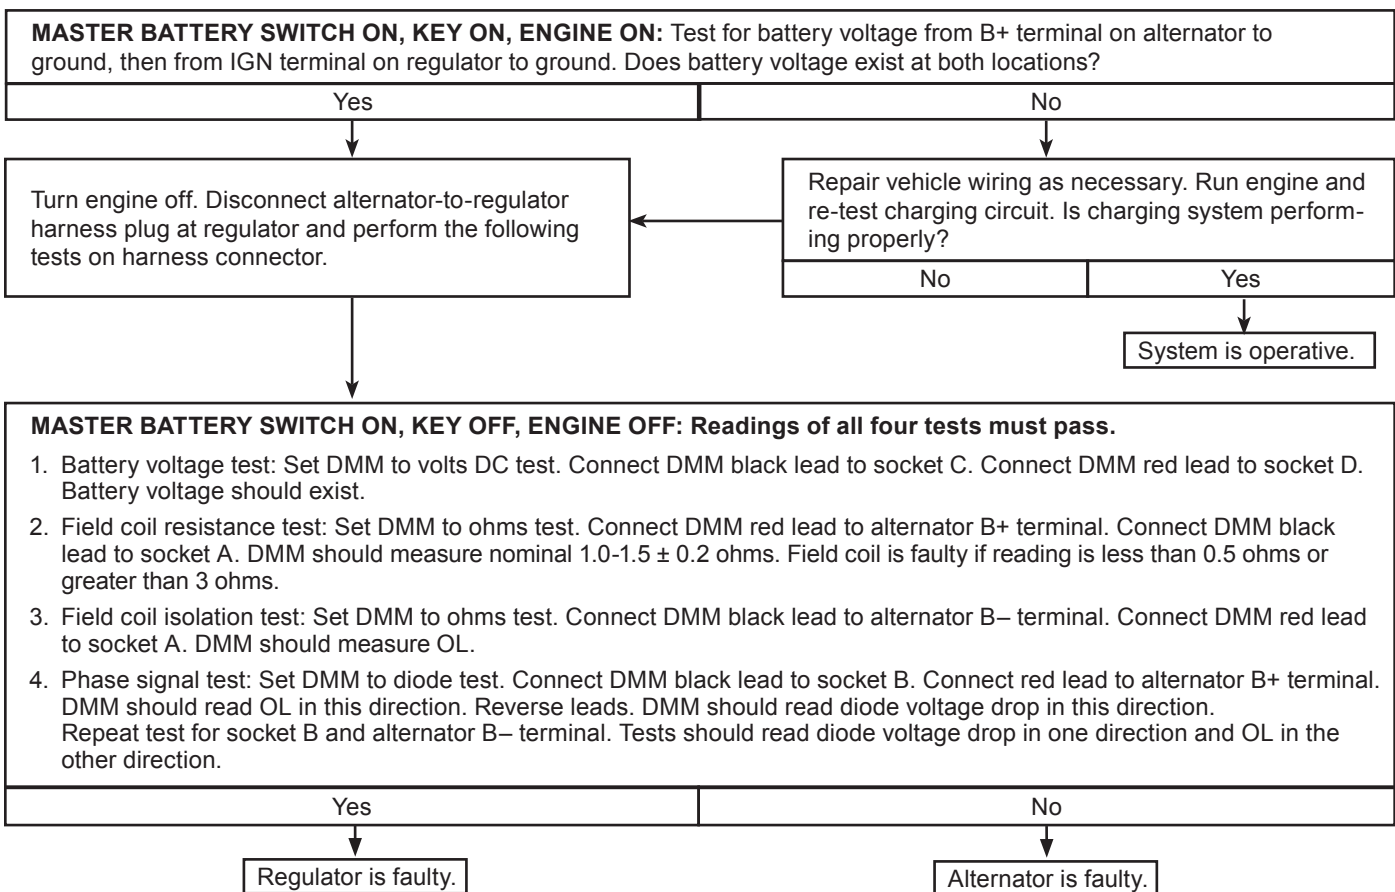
**MASTER BATTERY SWITCH ON, KEY ON, ENGINE ON:** Test for battery voltage from B+ terminal on alternator to ground, then from IGN terminal on regulator to ground. Does battery voltage exist at both locations?

Yes

No

Turn engine off. Disconnect alternator-to-regulator harness plug at regulator and perform the following tests on harness connector.

Repair vehicle wiring as necessary. Run engine and re-test charging circuit. Is charging system performing properly?

No

Yes

System is operative.

**MASTER BATTERY SWITCH ON, KEY OFF, ENGINE OFF: Readings of all four tests must pass.**

1. Battery voltage test: Set DMM to volts DC test. Connect DMM black lead to socket C. Connect DMM red lead to socket D. Battery voltage should exist.

2. Field coil resistance test: Set DMM to ohms test. Connect DMM red lead to alternator B+ terminal. Connect DMM black lead to socket A. DMM should measure nominal 1.0-1.5 ± 0.2 ohms. Field coil is faulty if reading is less than 0.5 ohms or greater than 3 ohms.

3. Field coil isolation test: Set DMM to ohms test. Connect DMM black lead to alternator B– terminal. Connect DMM red lead to socket A. DMM should measure OL.

4. Phase signal test: Set DMM to diode test. Connect DMM black lead to socket B. Connect red lead to alternator B+ terminal. DMM should read OL in this direction. Reverse leads. DMM should read diode voltage drop in this direction.
Repeat test for socket B and alternator B– terminal. Tests should read diode voltage drop in one direction and OL in the other direction.

Yes

No

Regulator is faulty.

Alternator is faulty.